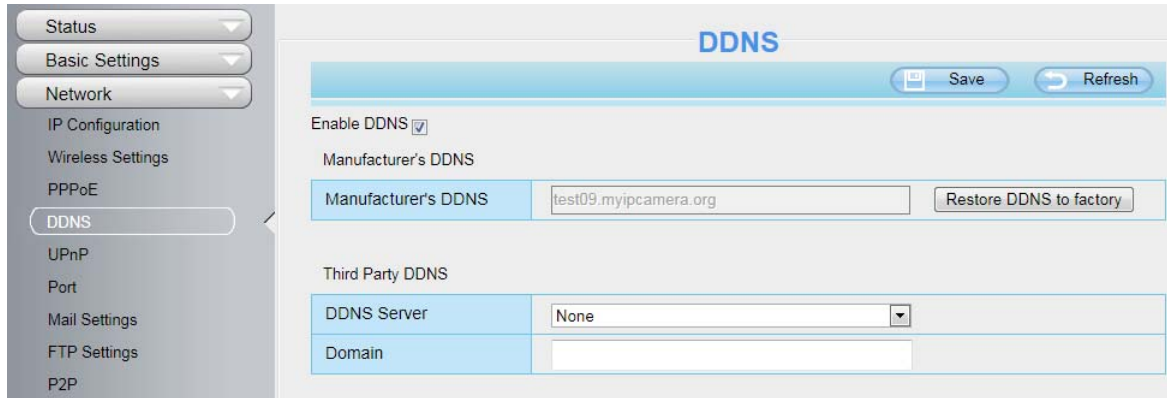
Status
Basic Settings
Network
IP Configuration
Wireless Settings
PPPoE
DDNS
UPnP
Port
Mail Settings
FTP Settings
P2P

DDNS

Save
Refresh

Enable DDNS

Manufacturer's DDNS

| Manufacturer's DDNS | test09.myipcamera.org | Restore DDNS to factory |
|---|---|---|

Third Party DDNS

| DDNS Server | None |
|---|---|
| Domain | |